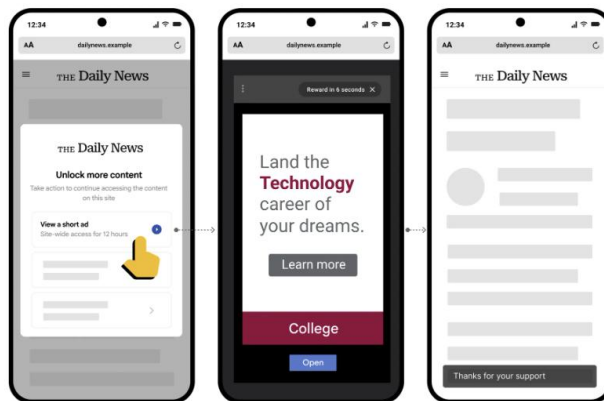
12:34

AA dailynews.example

THE Daily News

THE Daily News

Unlock more content

Take action to continue accessing the content on this site

View a short ad

Site-wide access for 12 hours

12:34

AA dailynews.example

Reward in 6 seconds ✕

Land the Technology career of your dreams.

Learn more

College

Open

12:34

AA dailynews.example

THE Daily News

Thanks for your support